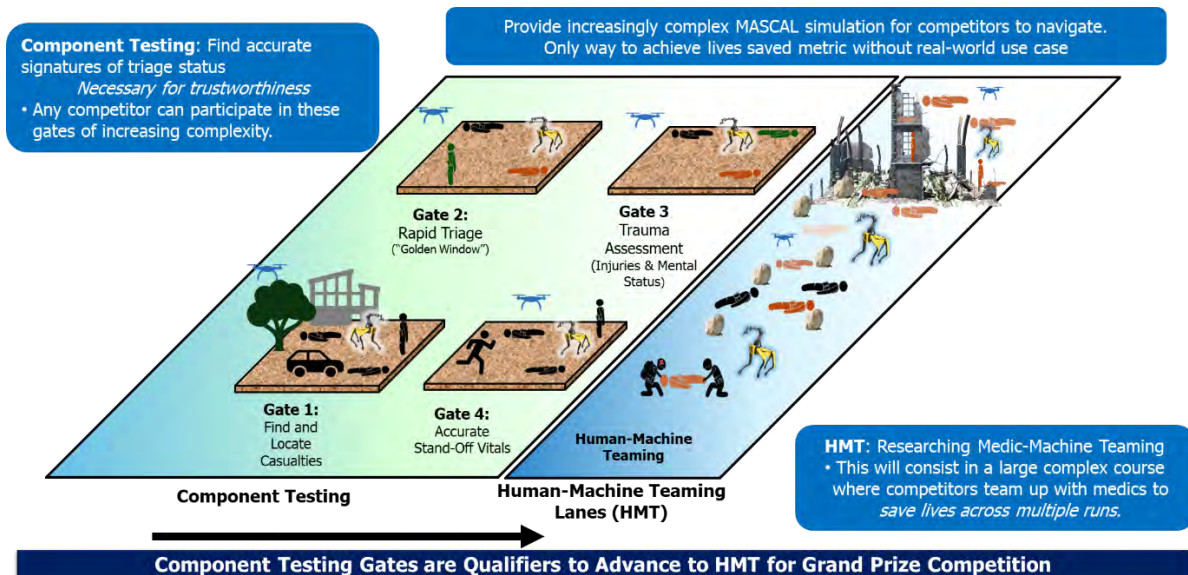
**Component Testing**: Find accurate signatures of triage status
*Necessary for trustworthiness*
• Any competitor can participate in these gates of increasing complexity.

Provide increasingly complex MASCAL simulation for competitors to navigate.
Only way to achieve lives saved metric without real-world use case

**Gate 2:**
Rapid Triage
("Golden Window")

**Gate 3**
Trauma Assessment
(Injuries & Mental Status)

**Gate 1:**
Find and Locate Casualties

**Gate 4:**
Accurate Stand-Off Vitals

**Human-Machine Teaming**

**HMT**: Researching Medic-Machine Teaming
• This will consist in a large complex course where competitors team up with medics to *save lives across multiple runs.*

**Component Testing**

**Human-Machine Teaming Lanes (HMT)**

**Component Testing Gates are Qualifiers to Advance to HMT for Grand Prize Competition**